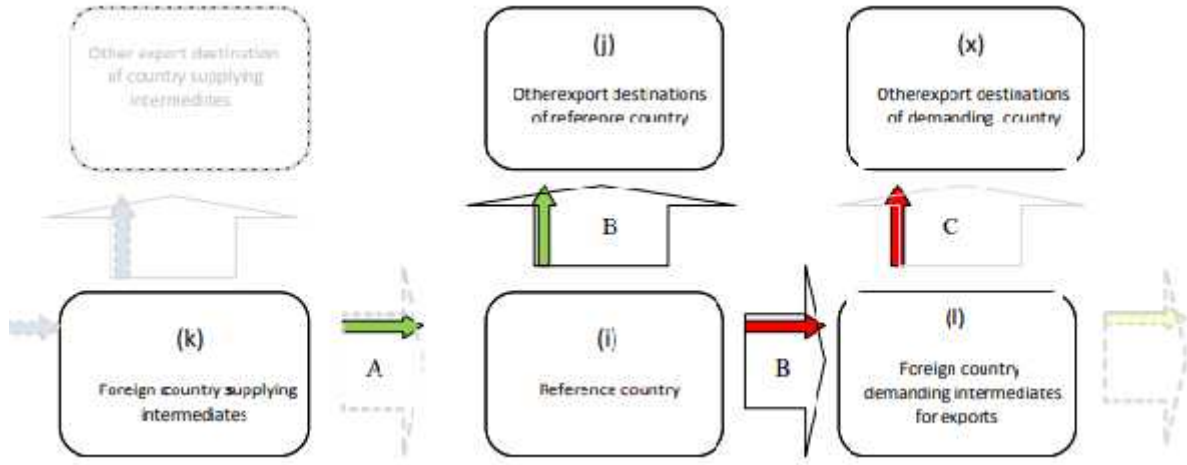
Other export destination of country supplying intermediates

(j)

Otherexport destinations of reference country

(x)

Otherexport destinations of demanding country

B

C

(k)

Foreign country supplying intermediates

A

(i)

Reference country

B

(l)

Foreign country demanding intermediates for exports